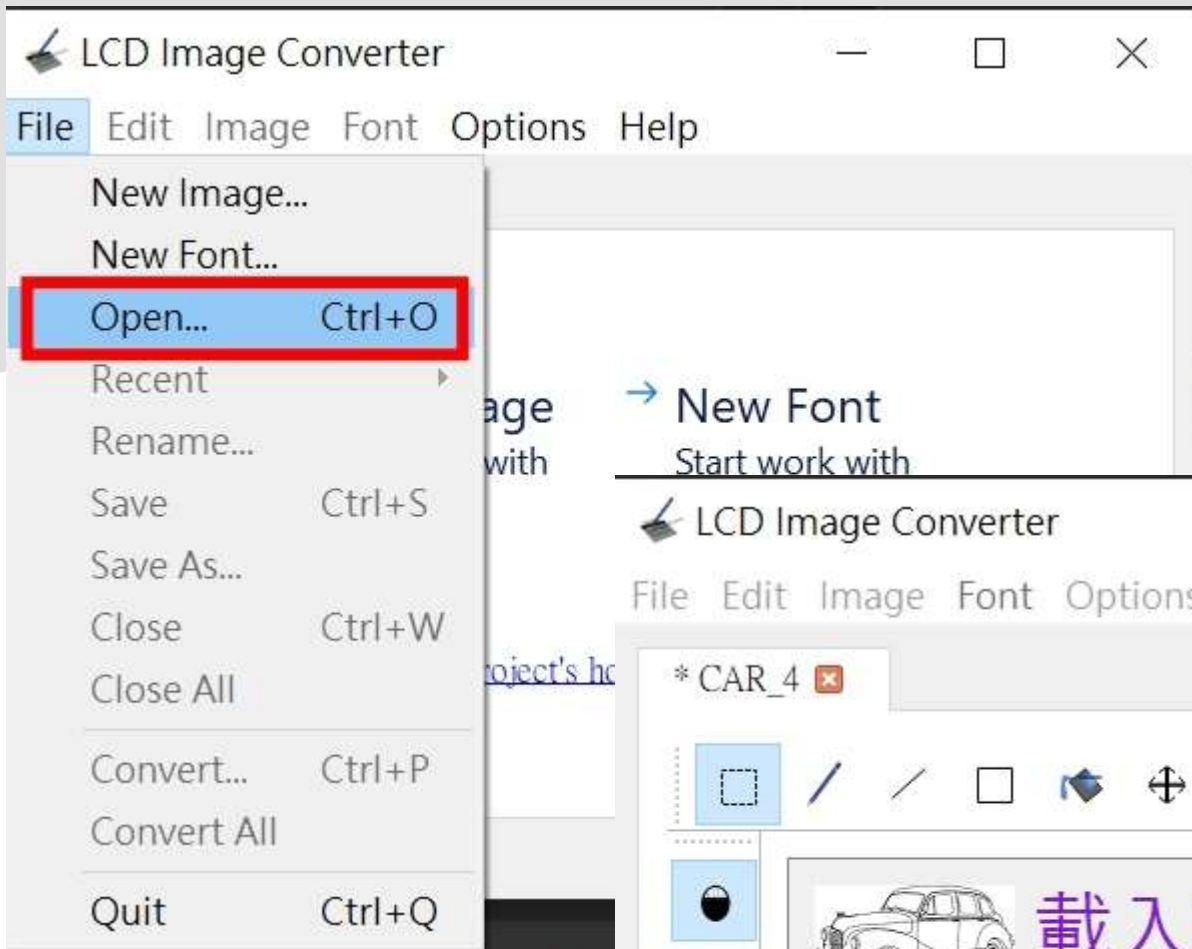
LCD Image Converter

File Edit Image Font Options Help

New Image...
New Font...
Open... Ctrl+O
Recent
Rename...
Save Ctrl+S
Save As...
Close Ctrl+W
Close All
Convert... Ctrl+P
Convert All
Quit Ctrl+Q

age
with

→ New Font
Start work with

roject's ho

LCD Image Converter

File Edit Image Font Options

* CAR_4

載入